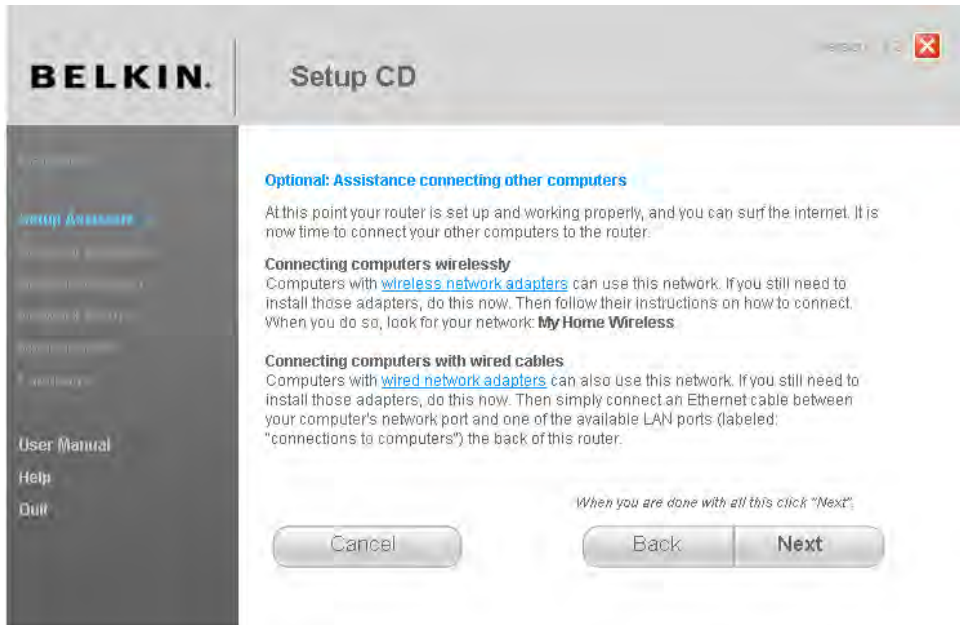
BELKIN.

Setup CD

Version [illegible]

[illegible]

Setup Assistant

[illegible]

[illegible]

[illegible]

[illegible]

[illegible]

User Manual

Help

Quit

Optional: Assistance connecting other computers

At this point your router is set up and working properly, and you can surf the internet. It is now time to connect your other computers to the router.

Connecting computers wirelessly
Computers with wireless network adapters can use this network. If you still need to install those adapters, do this now. Then follow their instructions on how to connect. When you do so, look for your network: My Home Wireless

Connecting computers with wired cables
Computers with wired network adapters can also use this network. If you still need to install those adapters, do this now. Then simply connect an Ethernet cable between your computer's network port and one of the available LAN ports (labeled: "connections to computers") the back of this router.

When you are done with all this click "Next".

Cancel

Back

Next